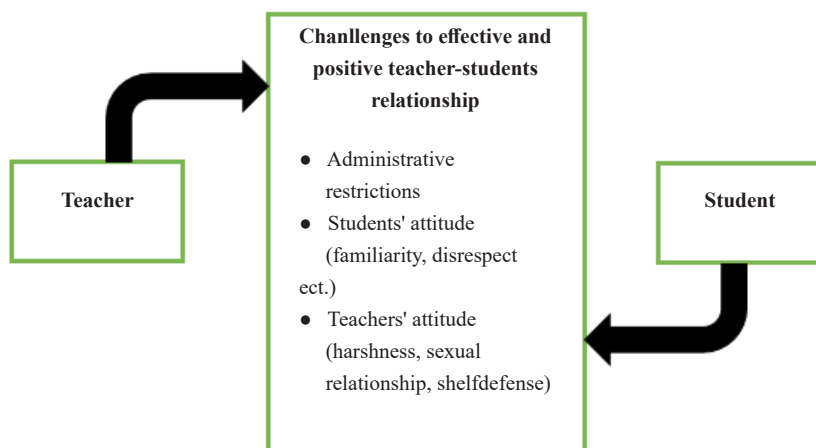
Teacher

Chanllenges to effective and positive teacher-students relationship

● Administrative restrictions
● Students' attitude (familiarity, disrespect ect.)
● Teachers' attitude (harshness, sexual relationship, shelfdefense)

Student